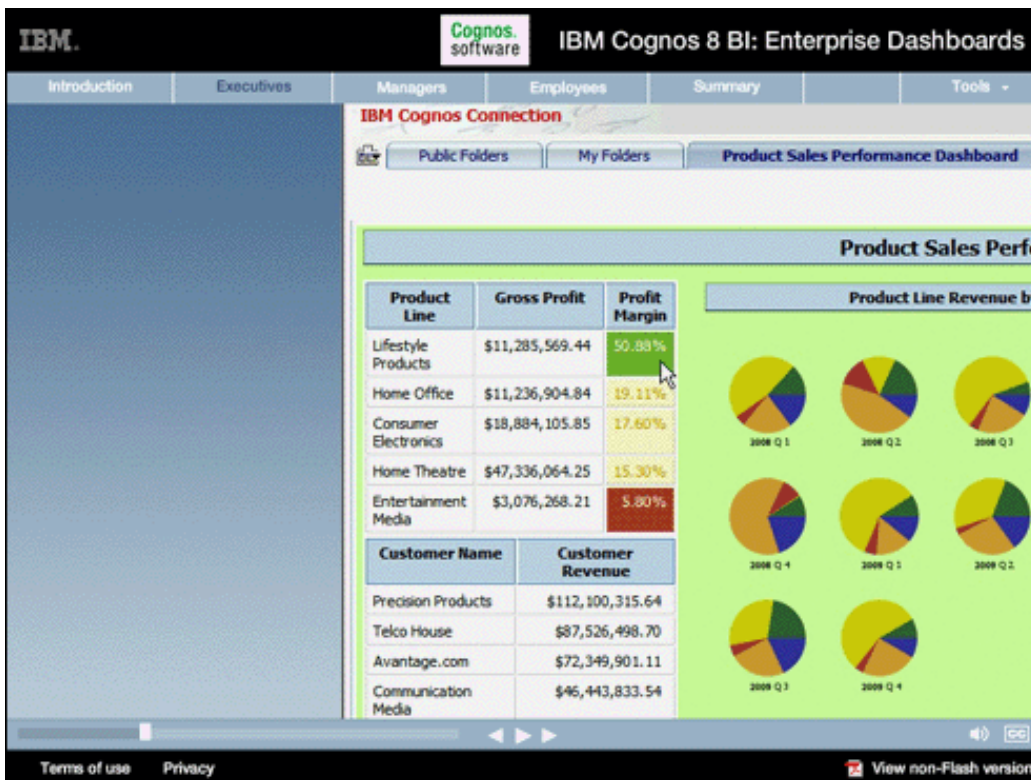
IBM.

Cognos. software

IBM Cognos 8 BI: Enterprise Dashboards

Introduction | Executives | Managers | Employees | Summary | Tools

IBM Cognos Connection

Public Folders | My Folders | Product Sales Performance Dashboard

Product Sales Perf

| Product Line | Gross Profit | Profit Margin |
|---|---|---|
| Lifestyle Products | $11,285,569.44 | 50.88% |
| Home Office | $11,236,904.84 | 19.11% |
| Consumer Electronics | $18,884,105.85 | 17.60% |
| Home Theatre | $47,336,064.25 | 15.30% |
| Entertainment Media | $3,076,268.21 | 5.80% |

| Customer Name | Customer Revenue |
|---|---|
| Precision Products | $112,100,315.64 |
| Telco House | $87,526,498.70 |
| Avantage.com | $72,349,901.11 |
| Communication Media | $46,443,833.54 |

Product Line Revenue b

2008 Q 1
2008 Q 2
2008 Q 3
2008 Q 4
2009 Q 1
2009 Q 2
2009 Q 3
2009 Q 4

Terms of use Privacy

View non-Flash version